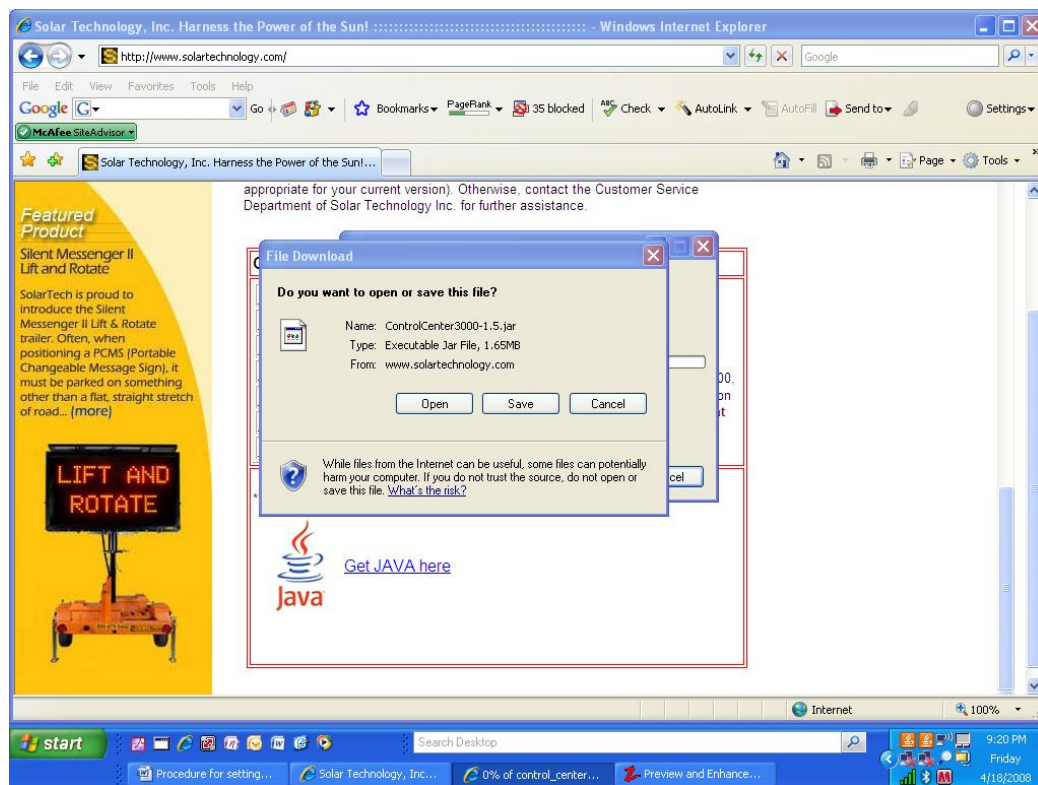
Solar Technology, Inc. Harness the Power of the Sun! :::::::::::::::::::::::::::::::::::::::::::::: - Windows Internet Explorer

http://www.solartechnology.com/

Google

File Edit View Favorites Tools Help

Google G- Go Bookmarks PageRank 35 blocked Check AutoLink AutoFill Send to Settings

McAfee SiteAdvisor

Solar Technology, Inc. Harness the Power of the Sun!...

Page Tools

Featured Product

Silent Messenger II Lift and Rotate

SolarTech is proud to introduce the Silent Messenger II Lift & Rotate trailer. Often, when positioning a PCMS (Portable Changeable Message Sign), it must be parked on something other than a flat, straight stretch of road... (more)

LIFT AND ROTATE

appropriate for your current version). Otherwise, contact the Customer Service Department of Solar Technology Inc. for further assistance.

File Download

Do you want to open or save this file?

Name: ControlCenter3000-1.5.jar

Type: Executable Jar File, 1.65MB

From: www.solartechnology.com

Open Save Cancel

While files from the Internet can be useful, some files can potentially harm your computer. If you do not trust the source, do not open or save this file. What's the risk?

Get JAVA here

Java

Internet 100%

start

Search Desktop

9:20 PM Friday 4/18/2008

Procedure for setting... Solar Technology, Inc... 0% of control_center... Preview and Enhance...